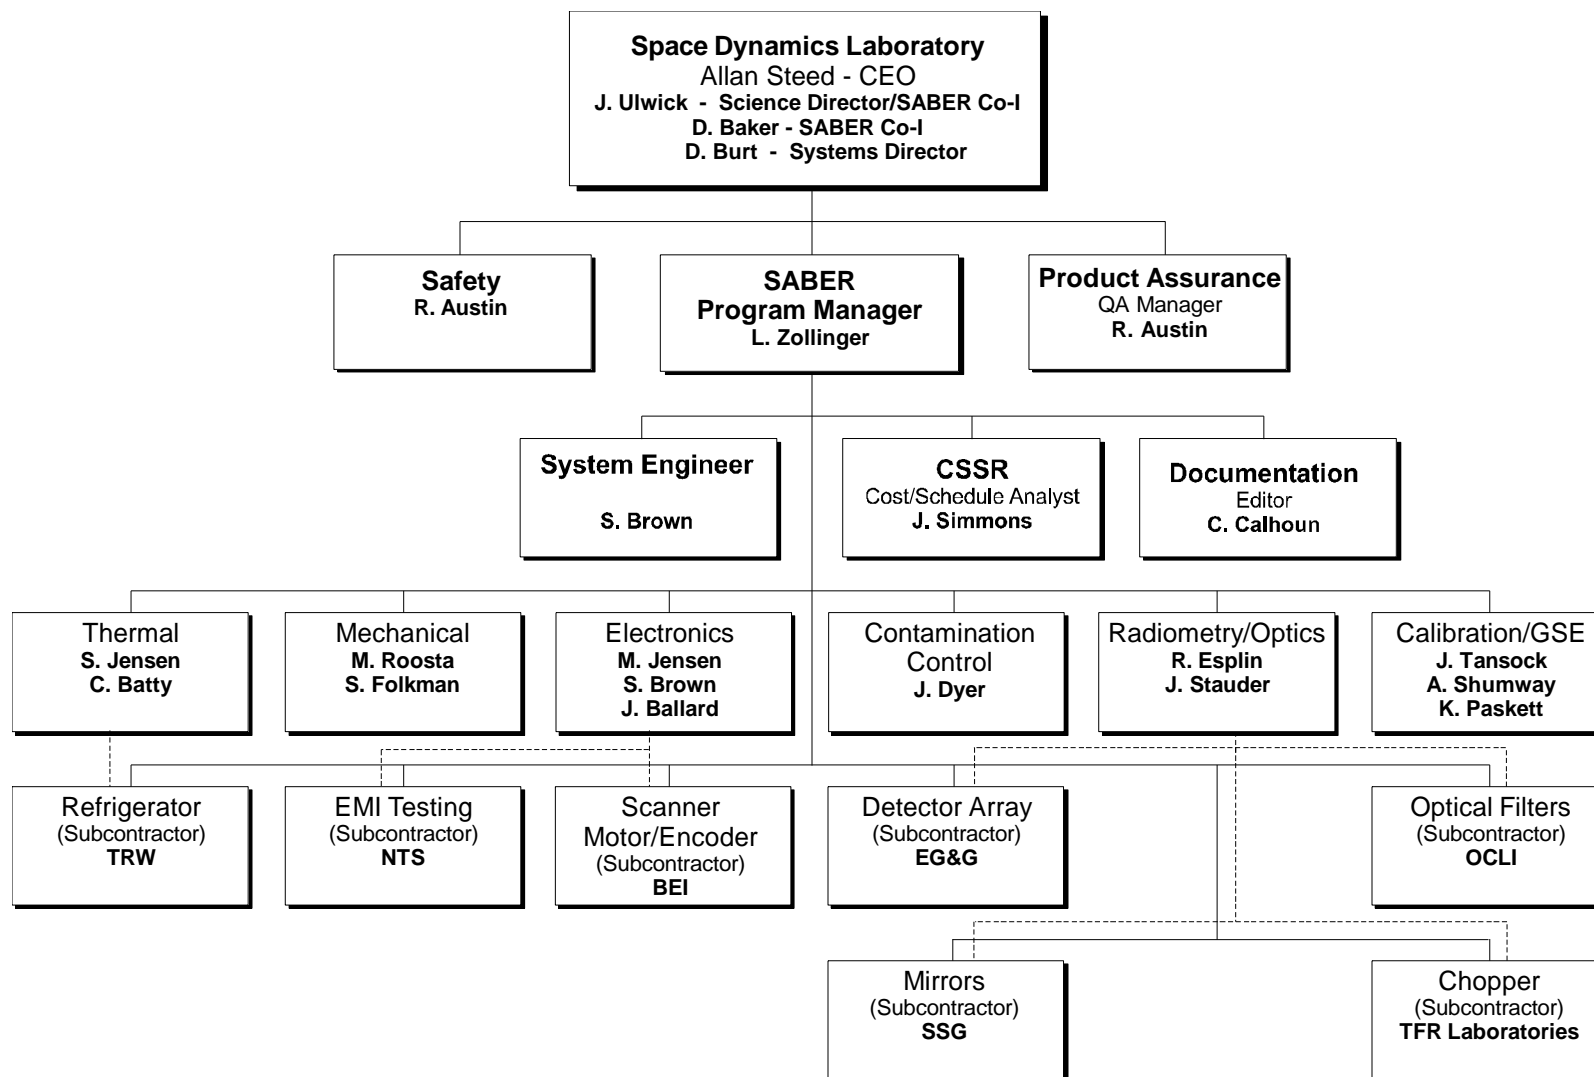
Space Dynamics Laboratory
Allan Steed - CEO
J. Ulwick - Science Director/SABER Co-I
D. Baker - SABER Co-I
D. Burt - Systems Director

Safety
R. Austin

SABER
Program Manager
L. Zollinger

Product Assurance
QA Manager
R. Austin

System Engineer
S. Brown

CSSR
Cost/Schedule Analyst
J. Simmons

Documentation
Editor
C. Calhoun

Thermal
S. Jensen
C. Batty

Mechanical
M. Roosta
S. Folkman

Electronics
M. Jensen
S. Brown
J. Ballard

Contamination Control
J. Dyer

Radiometry/Optics
R. Esplin
J. Stauder

Calibration/GSE
J. Tansock
A. Shumway
K. Paskett

Refrigerator
(Subcontractor)
TRW

EMI Testing
(Subcontractor)
NTS

Scanner Motor/Encoder
(Subcontractor)
BEI

Detector Array
(Subcontractor)
EG&G

Optical Filters
(Subcontractor)
OCLI

Mirrors
(Subcontractor)
SSG

Chopper
(Subcontractor)
TFR Laboratories